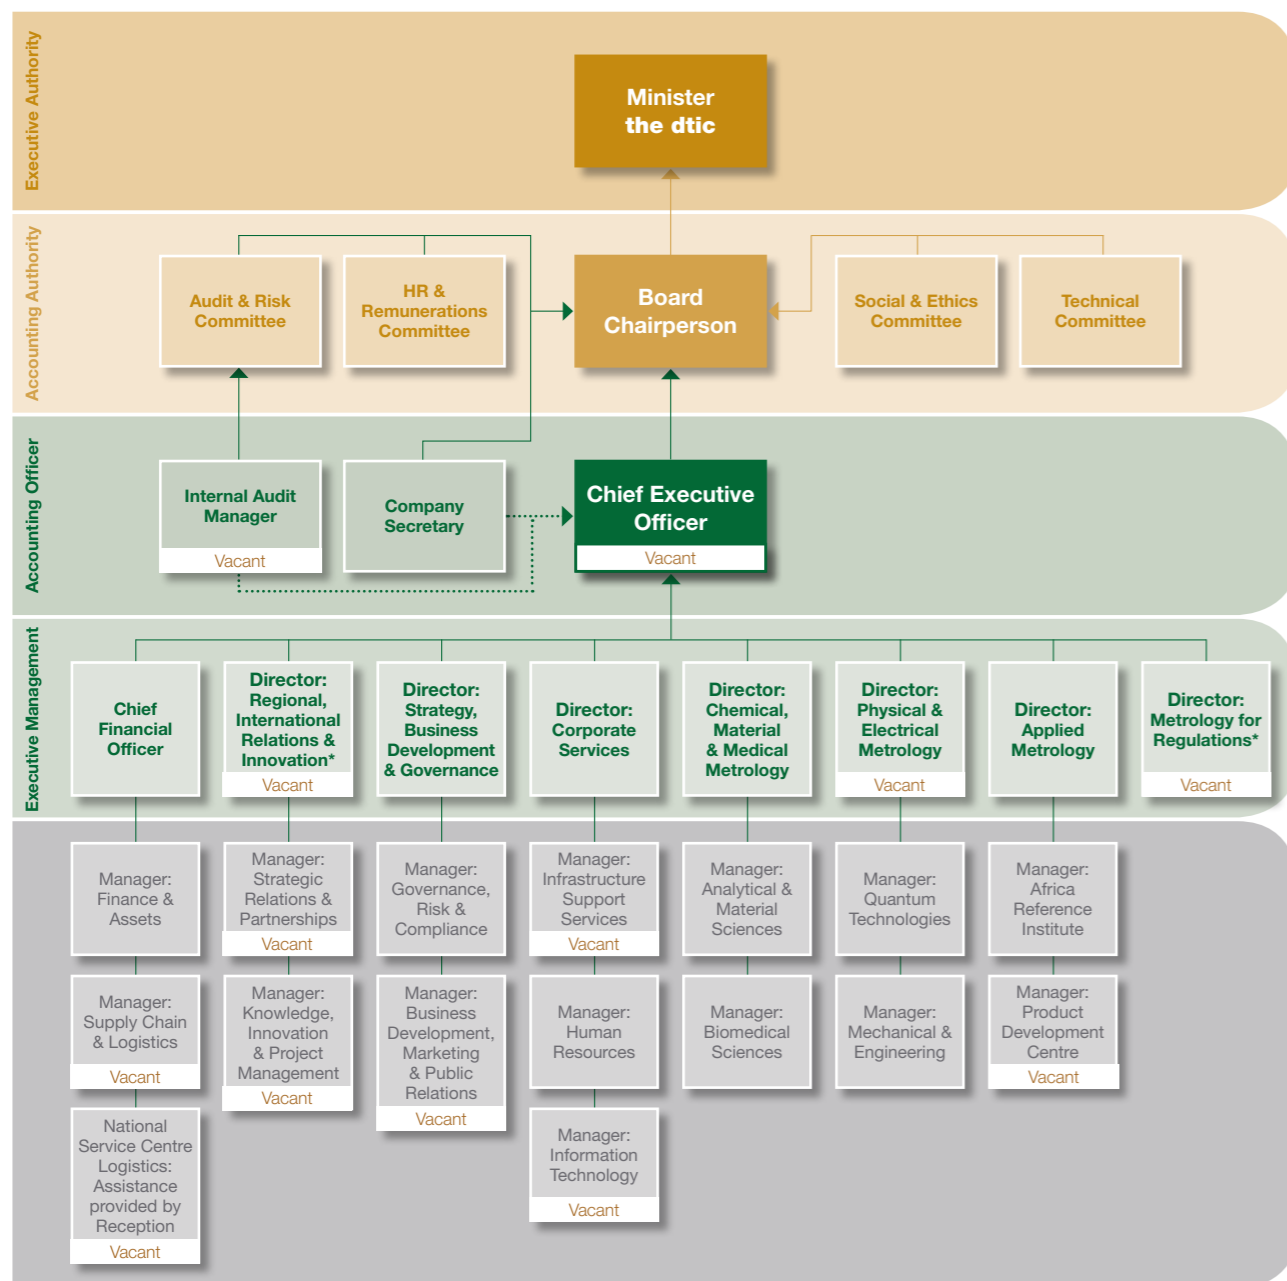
Executive Authority

Minister the dtic

Accounting Authority

Audit & Risk Committee

HR & Remunerations Committee

Board Chairperson

Social & Ethics Committee

Technical Committee

Accounting Officer

Internal Audit Manager
Vacant

Company Secretary

Chief Executive Officer
Vacant

Executive Management

Chief Financial Officer

Director: Regional, International Relations & Innovation*
Vacant

Director: Strategy, Business Development & Governance

Director: Corporate Services

Director: Chemical, Material & Medical Metrology

Director: Physical & Electrical Metrology
Vacant

Director: Applied Metrology

Director: Metrology for Regulations*
Vacant

Manager: Finance & Assets

Manager: Supply Chain & Logistics
Vacant

National Service Centre Logistics: Assistance provided by Reception
Vacant

Manager: Strategic Relations & Partnerships
Vacant

Manager: Knowledge, Innovation & Project Management
Vacant

Manager: Governance, Risk & Compliance

Manager: Business Development, Marketing & Public Relations
Vacant

Manager: Infrastructure Support Services
Vacant

Manager: Human Resources

Manager: Information Technology
Vacant

Manager: Analytical & Material Sciences

Manager: Biomedical Sciences

Manager: Quantum Technologies

Manager: Mechanical & Engineering

Manager: Africa Reference Institute

Manager: Product Development Centre
Vacant